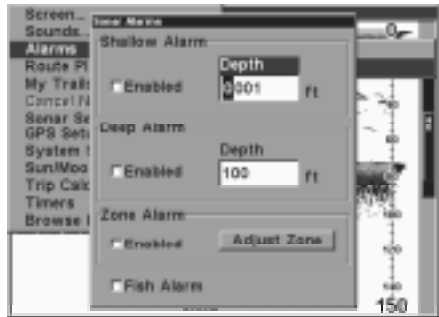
Screen...
Sounds...
Alarms
Route Pl
My Trails
Cancel N
Sonar Se
GPS Setu
System S
Sun/Moo
Trip Calc
Timers
Browse I

Sonar Alarms

Shallow Alarm
Enabled
Depth
0001 ft

Deep Alarm
Enabled
Depth
100 ft

Zone Alarm
Enabled
Adjust Zone

Fish Alarm

0
150